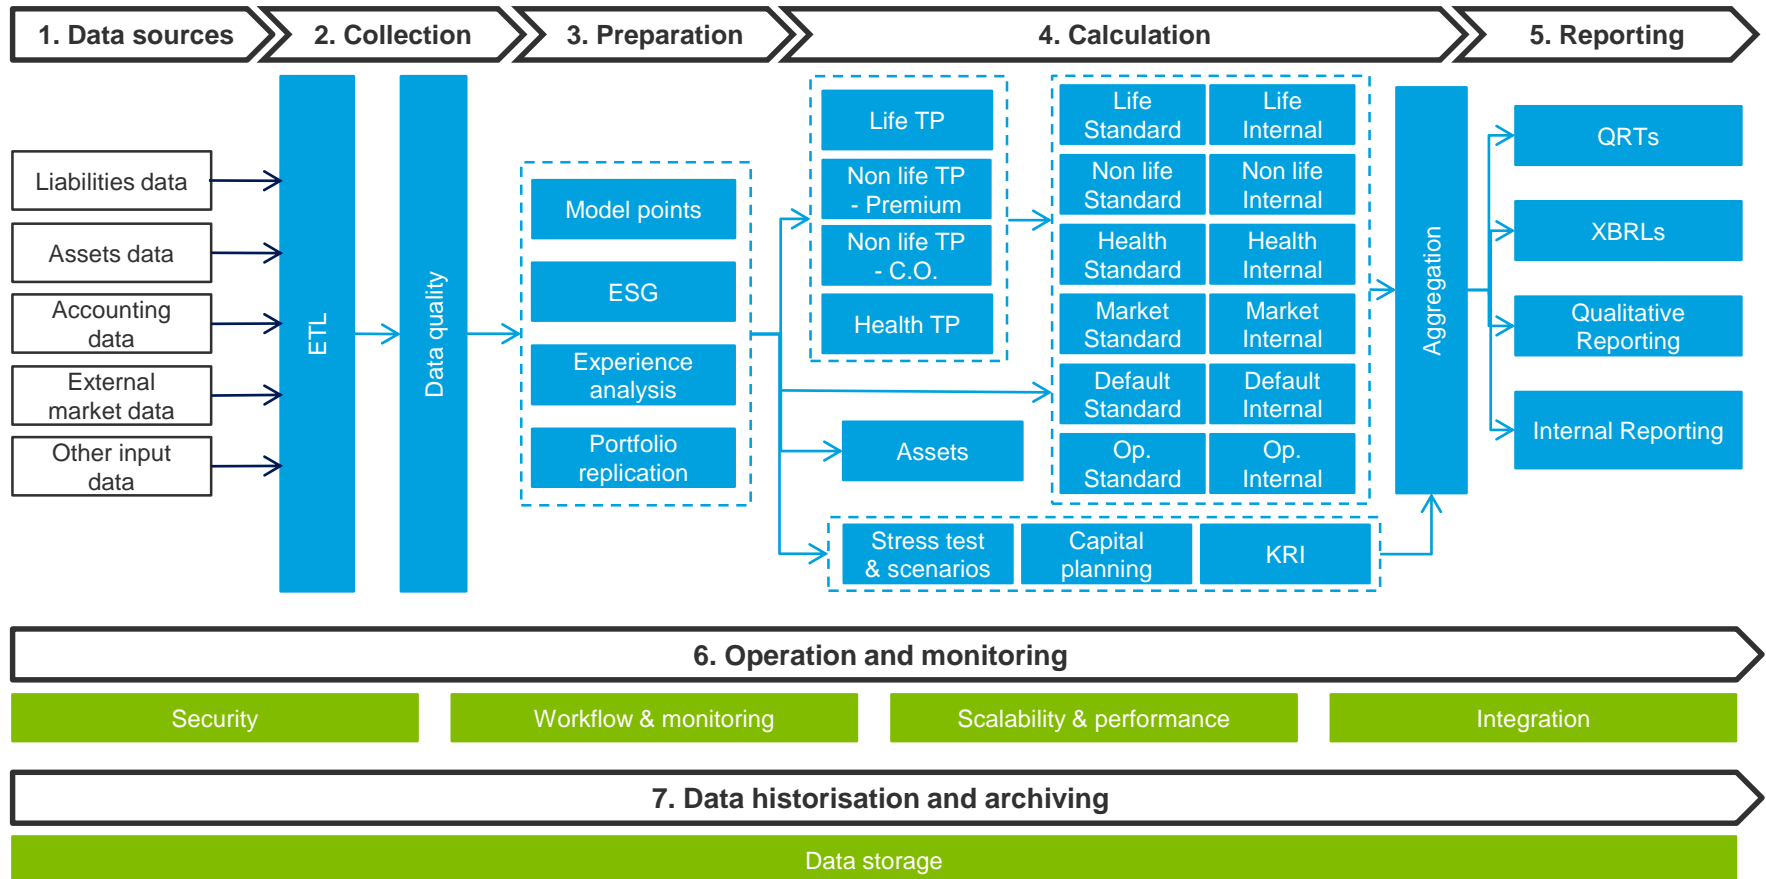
1. Data sources
2. Collection
3. Preparation
4. Calculation
5. Reporting

Liabilities data
Assets data
Accounting data
External market data
Other input data

ETL

Data quality

Model points
ESG
Experience analysis
Portfolio replication

Life TP
Non life TP - Premium
Non life TP - C.O.
Health TP

Assets

| Life Standard | Life Internal |
|---|---|
| Non life Standard | Non life Internal |
| Health Standard | Health Internal |
| Market Standard | Market Internal |
| Default Standard | Default Internal |
| Op. Standard | Op. Internal |

Stress test & scenarios
Capital planning
KRI

Aggregation

QRTs
XBRLs
Qualitative Reporting
Internal Reporting

6. Operation and monitoring

Security
Workflow & monitoring
Scalability & performance
Integration

7. Data historisation and archiving

Data storage